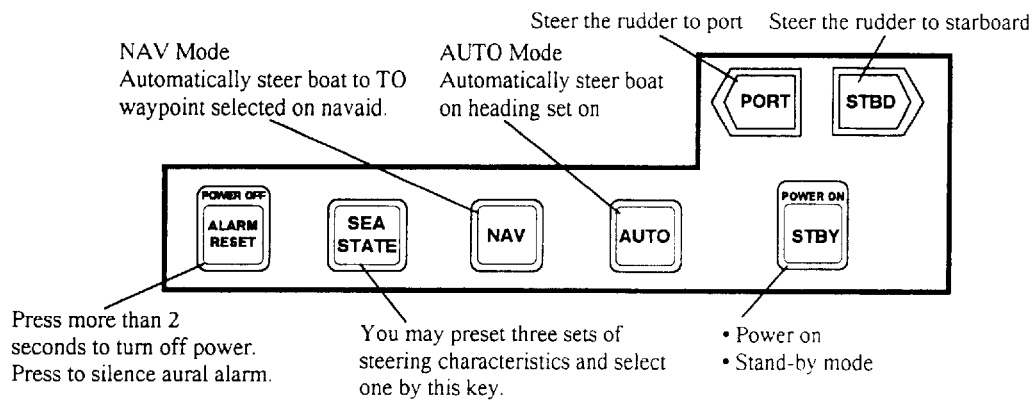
Steer the rudder to port

Steer the rudder to starboard

NAV Mode
Automatically steer boat to TO waypoint selected on navaid.

AUTO Mode
Automatically steer boat on heading set on

PORT

STBD

POWER OFF
ALARM RESET

SEA STATE

NAV

AUTO

POWER ON
STBY

Press more than 2 seconds to turn off power.
Press to silence aural alarm.

You may preset three sets of steering characteristics and select one by this key.

• Power on
• Stand-by mode